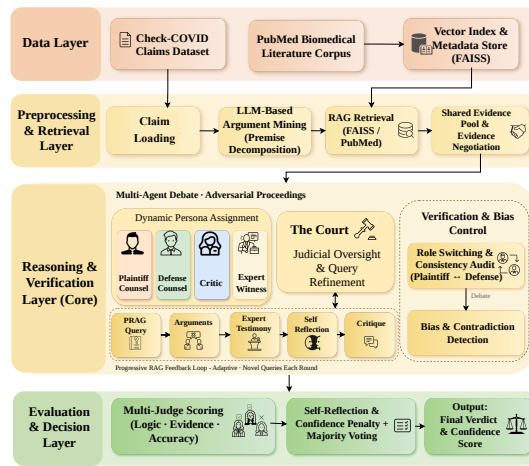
Data Layer

Check-COVID Claims Dataset

PubMed Biomedical Literature Corpus

Vector Index & Metadata Store (FAISS)

Preprocessing & Retrieval Layer

Claim Loading

LLM-Based Argument Mining (Premise Decomposition)

RAG Retrieval (FAISS / PubMed)

Shared Evidence Pool & Evidence Negotiation

Multi-Agent Debate · Adversarial Proceedings

Reasoning & Verification Layer (Core)

Dynamic Persona Assignment

Plaintiff Counsel

Defense Counsel

Critic

Expert Witness

The Court

Judicial Oversight & Query Refinement

Verification & Bias Control

Role Switching & Consistency Audit (Plaintiff ↔ Defense)

Debate

Bias & Contradiction Detection

PRAG Query

Arguments

Expert Testimony

Self Reflection

Critique

Progressive RAG Feedback Loop - Adaptive - Novel Queries Each Round

Evaluation & Decision Layer

Multi-Judge Scoring (Logic · Evidence · Accuracy)

Self-Reflection & Confidence Penalty + Majority Voting

Output: Final Verdict & Confidence Score